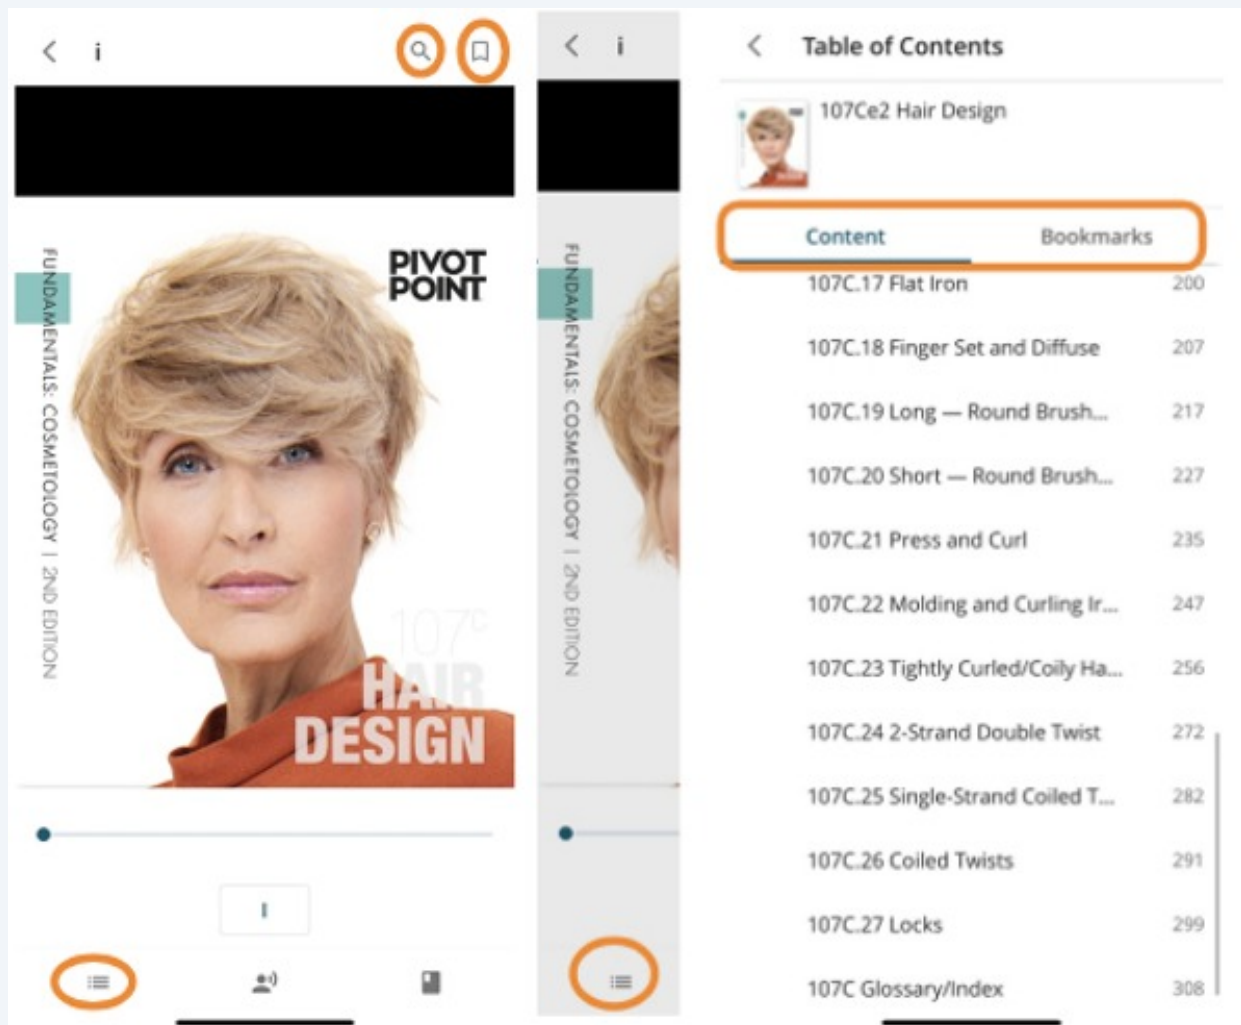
i

FUNDAMENTALS: COSMETOLOGY | 2ND EDITION

PIVOT POINT

107C

HAIR DESIGN

I

i

FUNDAMENTALS: COSMETOLOGY | 2ND EDITION

Table of Contents

107Ce2 Hair Design

Content Bookmarks

| | |
|---|---|
| 107C.17 Flat Iron | 200 |
| 107C.18 Finger Set and Diffuse | 207 |
| 107C.19 Long — Round Brush... | 217 |
| 107C.20 Short — Round Brush... | 227 |
| 107C.21 Press and Curl | 235 |
| 107C.22 Molding and Curling Ir... | 247 |
| 107C.23 Tightly Curled/Coily Ha... | 256 |
| 107C.24 2-Strand Double Twist | 272 |
| 107C.25 Single-Strand Coiled T... | 282 |
| 107C.26 Coiled Twists | 291 |
| 107C.27 Locks | 299 |
| 107C Glossary/Index | 308 |